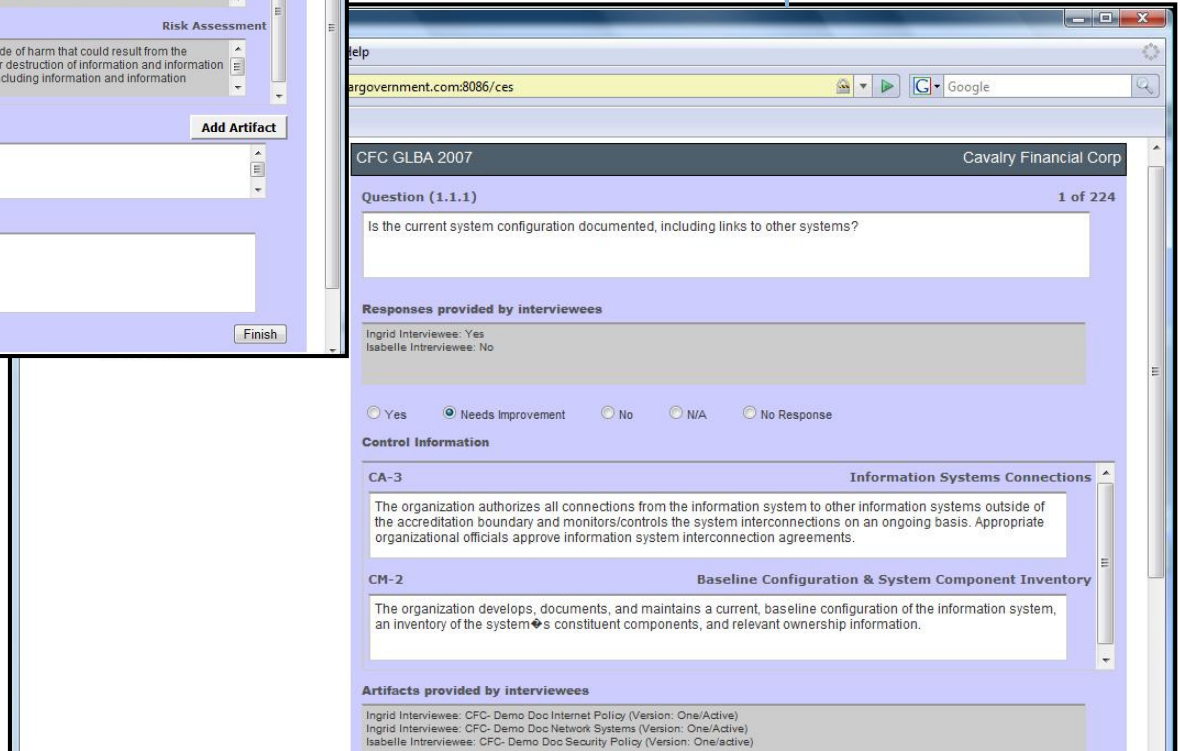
Risk Assessment

de of harm that could result from the
r destruction of information and information
cluding information and information

Add Artifact

Finish

elp

argovernment.com:8086/ces

Google

CFC GLBA 2007

Cavalry Financial Corp

Question (1.1.1)

1 of 224

Is the current system configuration documented, including links to other systems?

Responses provided by interviewees

Ingrid Interviewee: Yes
Isabelle Intrerviewee: No

Yes Needs Improvement No N/A No Response

Control Information

CA-3

Information Systems Connections

The organization authorizes all connections from the information system to other information systems outside of the accreditation boundary and monitors/controls the system interconnections on an ongoing basis. Appropriate organizational officials approve information system interconnection agreements.

CM-2

Baseline Configuration & System Component Inventory

The organization develops, documents, and maintains a current, baseline configuration of the information system, an inventory of the system�s constituent components, and relevant ownership information.

Artifacts provided by interviewees

Ingrid Interviewee: CFC- Demo Doc Internet Policy (Version: One/Active)
Ingrid Interviewee: CFC- Demo Doc Network Systems (Version: One/Active)
Isabelle Intrerviewee: CFC- Demo Doc Security Policy (Version: One/active)